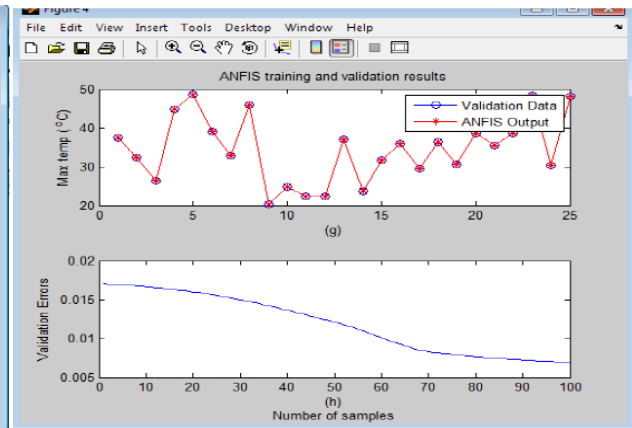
Figure 4

File Edit View Insert Tools Desktop Window Help

ANFIS training and validation results

Validation Data
ANFIS Output

Max temp (°C)

50
40
30
20

0 5 10 15 20 25

(g)

0.02
0.015
0.01
0.005

Validation Errors

0 10 20 30 40 50 60 70 80 90 100

(h)

Number of samples